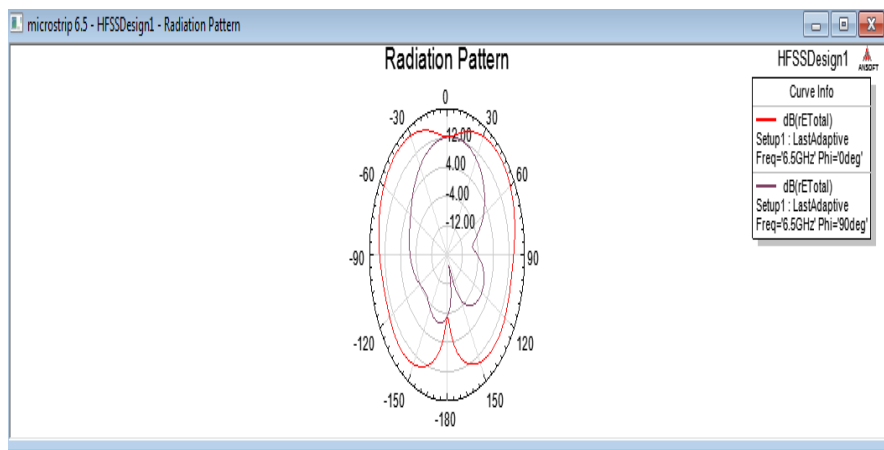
microstrip 6.5 - HFSSDesign1 - Radiation Pattern

Radiation Pattern

HFSSDesign1

ANSOFT

Curve Info

dB(rETotal)
Setup1 : LastAdaptive
Freq='6.5GHz' Phi='0deg'

dB(rETotal)
Setup1 : LastAdaptive
Freq='6.5GHz' Phi='90deg'

0
-30
30
12.00
4.00
-4.00
-12.00
-60
60
-90
90
-120
120
-150
150
-180